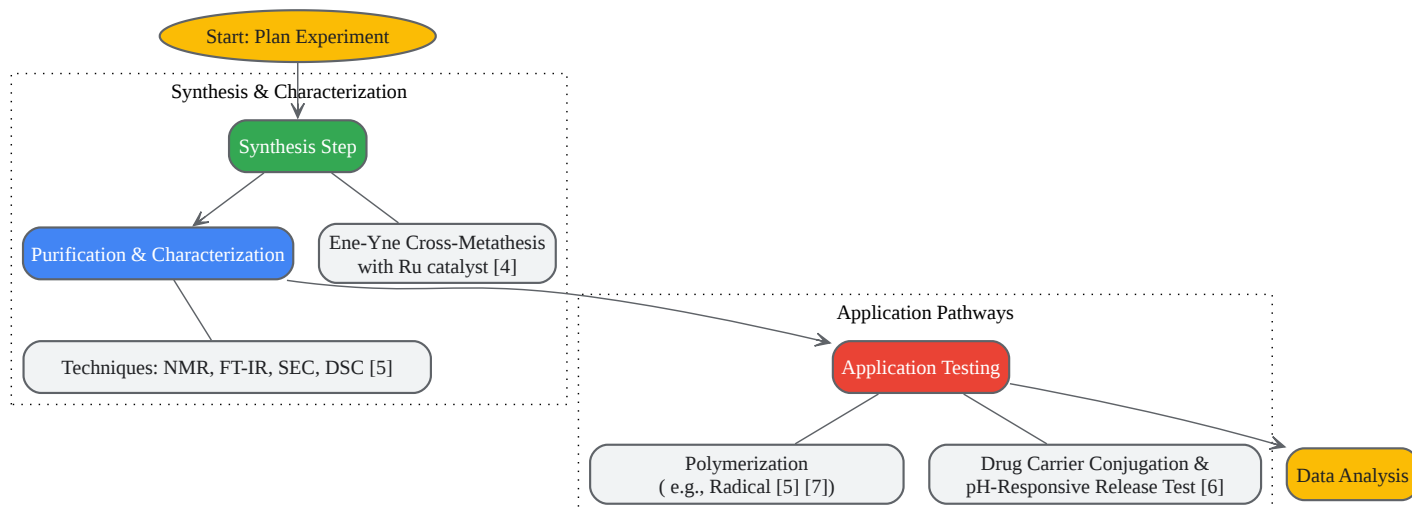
Start: Plan Experiment

Synthesis & Characterization

Synthesis Step

Purification & Characterization

Ene-Yne Cross-Metathesis with Ru catalyst [4]

Techniques: NMR, FT-IR, SEC, DSC [5]

Application Pathways

Application Testing

Polymerization ( e.g., Radical [5] [7])

Drug Carrier Conjugation & pH-Responsive Release Test [6]

Data Analysis